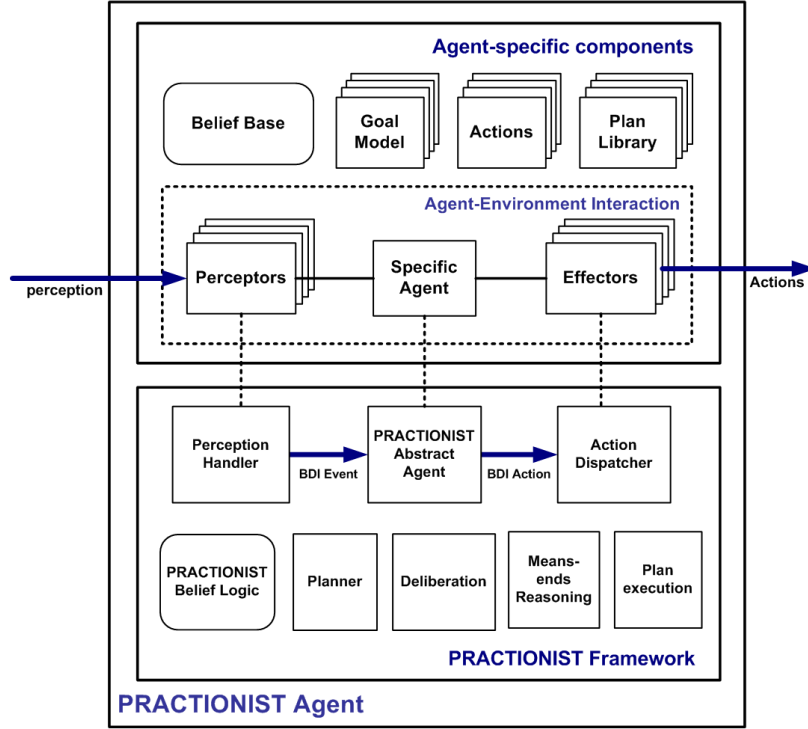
Agent-specific components

Belief Base

Goal Model

Actions

Plan Library

Agent-Environment Interaction

perception

Perceptors

Specific Agent

Effectors

Actions

Perception Handler

BDI Event

PRACTIONIST Abstract Agent

BDI Action

Action Dispatcher

PRACTIONIST Belief Logic

Planner

Deliberation

Means-ends Reasoning

Plan execution

PRACTIONIST Framework

PRACTIONIST Agent